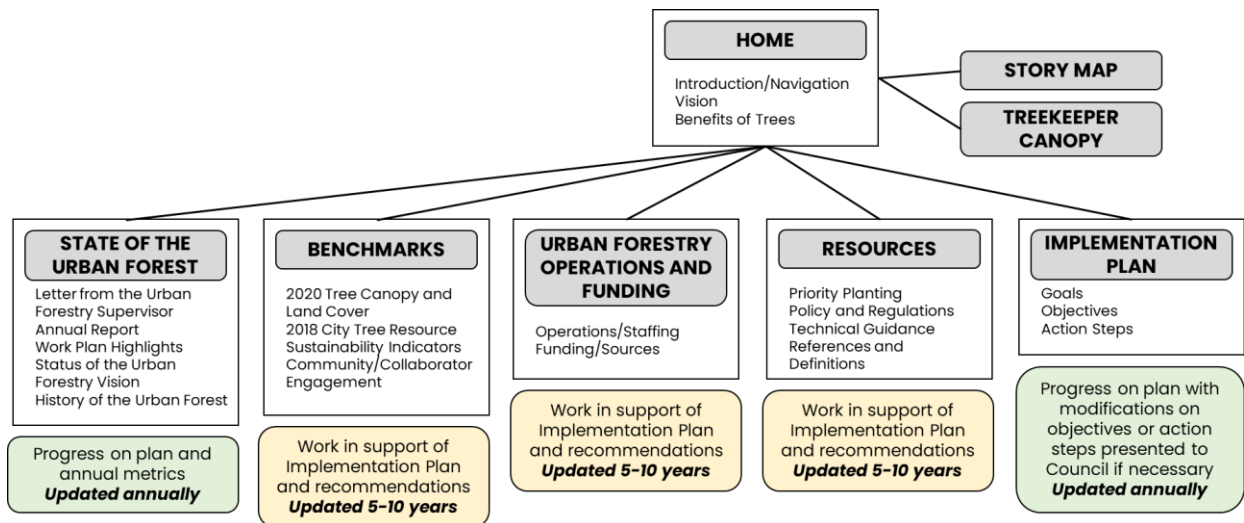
HOME

Introduction/Navigation
Vision
Benefits of Trees

STORY MAP

TREEKEEPER CANOPY

STATE OF THE URBAN FOREST

Letter from the Urban Forestry Supervisor
Annual Report
Work Plan Highlights
Status of the Urban Forestry Vision
History of the Urban Forest

Progress on plan and annual metrics
***Updated annually***

BENCHMARKS

2020 Tree Canopy and Land Cover
2018 City Tree Resource
Sustainability Indicators
Community/Collaborator Engagement

Work in support of Implementation Plan and recommendations
***Updated 5-10 years***

URBAN FORESTRY OPERATIONS AND FUNDING

Operations/Staffing
Funding/Sources

Work in support of Implementation Plan and recommendations
***Updated 5-10 years***

RESOURCES

Priority Planting
Policy and Regulations
Technical Guidance
References and Definitions

Work in support of Implementation Plan and recommendations
***Updated 5-10 years***

IMPLEMENTATION PLAN

Goals
Objectives
Action Steps

Progress on plan with modifications on objectives or action steps presented to Council if necessary
***Updated annually***